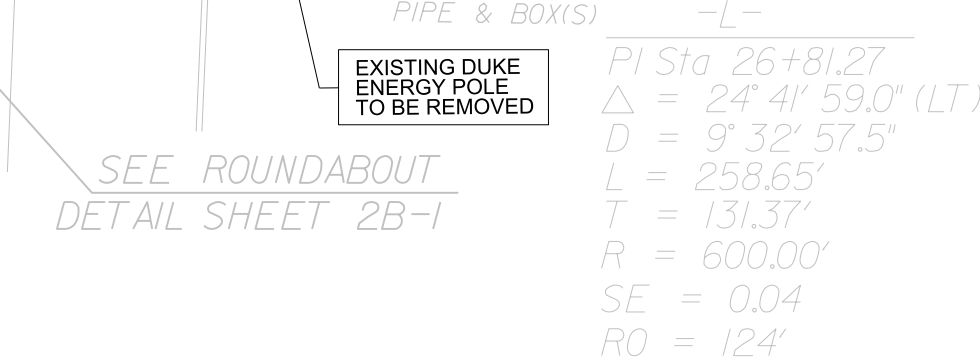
PIPE & BOX(S)

EXISTING DUKE ENERGY POLE TO BE REMOVED

SEE ROUNDABOUT DETAIL SHEET 2B-1

-L-
PI Sta 26+81.27
$\Delta$ = 24° 41' 59.0" (LT)
D = 9° 32' 57.5"
L = 258.65'
T = 131.37'
R = 600.00'
SE = 0.04
RO = 124'